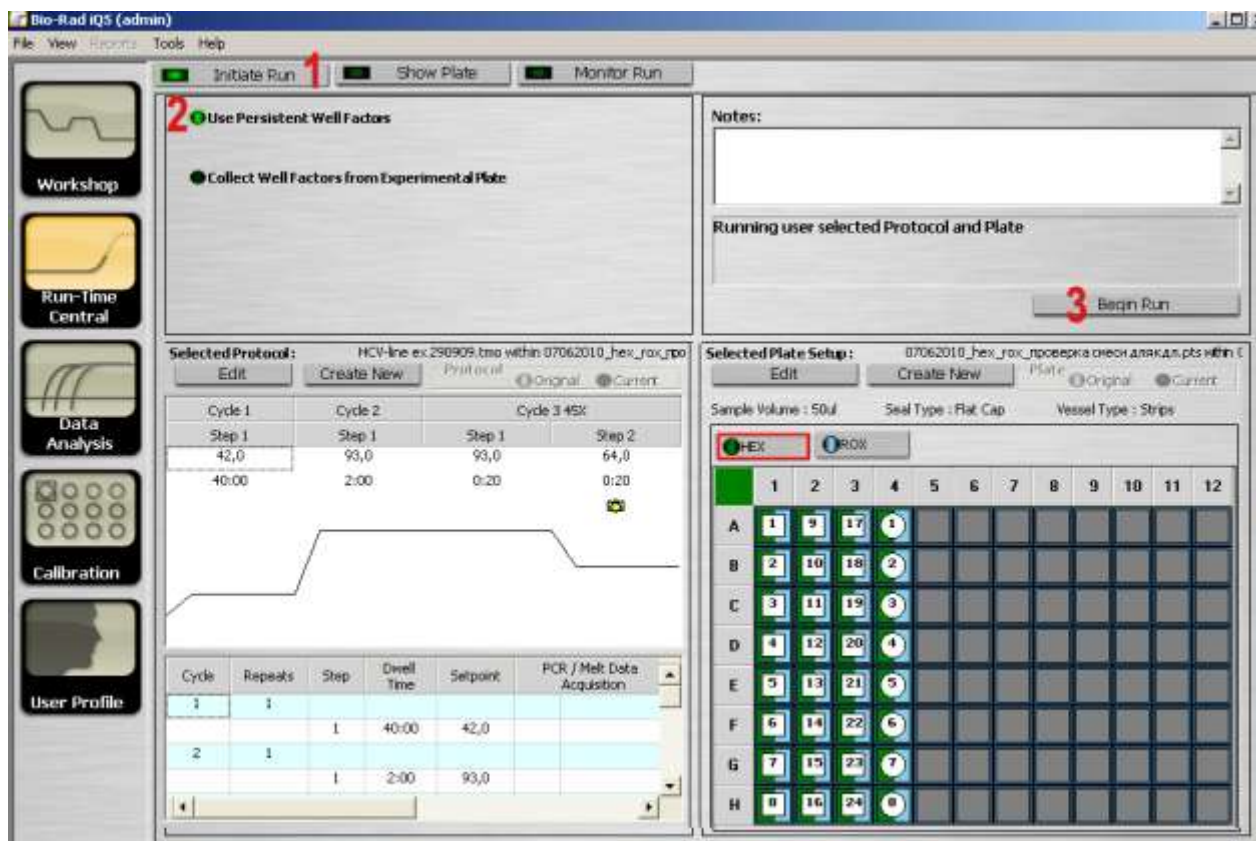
Bio-Rad iQ5 (admin)

File View Reports Tools Help

Initiate Run 1 Show Plate Monitor Run

Workshop

Run-Time Central

Data Analysis

Calibration

User Profile

2 Use Persistent Well Factors

Collect Well Factors from Experimental Plate

Notes:

Running user selected Protocol and Plate

3 Begin Run

Selected Protocol: HCV-line ex.290909.tmo within 07062010_hex_rox_npo

Edit Create New Protocol Original Current

| Cycle 1 | Cycle 2 | Cycle 3 45X | |
|---|---|---|---|
| Step 1 | Step 1 | Step 1 | Step 2 |
| 42,0 | 93,0 | 93,0 | 64,0 |
| 40:00 | 2:00 | 0:20 | 0:20 |

| Cycle | Repeats | Step | Dwell Time | Setpoint | PCR / Melt Data Acquisition |
|---|---|---|---|---|---|
| 1 | 1 | | | | |
| | | 1 | 40:00 | 42,0 | |
| 2 | 1 | | | | |
| | | 1 | 2:00 | 93,0 | |

Selected Plate Setup: 07062010_hex_rox_проверка смеси дляжд.п.pts within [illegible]

Edit Create New Plate Original Current

Sample Volume : 50ul Seal Type : Flat Cap Vessel Type : Strips

HEX ROX

| | 1 | 2 | 3 | 4 | 5 | 6 | 7 | 8 | 9 | 10 | 11 | 12 |
|---|---|---|---|---|---|---|---|---|---|---|---|---|
| A | 1 | 9 | 17 | 1 | | | | | | | | |
| B | 2 | 10 | 18 | 2 | | | | | | | | |
| C | 3 | 11 | 19 | 3 | | | | | | | | |
| D | 4 | 12 | 20 | 4 | | | | | | | | |
| E | 5 | 13 | 21 | 5 | | | | | | | | |
| F | 6 | 14 | 22 | 6 | | | | | | | | |
| G | 7 | 15 | 23 | 7 | | | | | | | | |
| H | 8 | 16 | 24 | 8 | | | | | | | | |